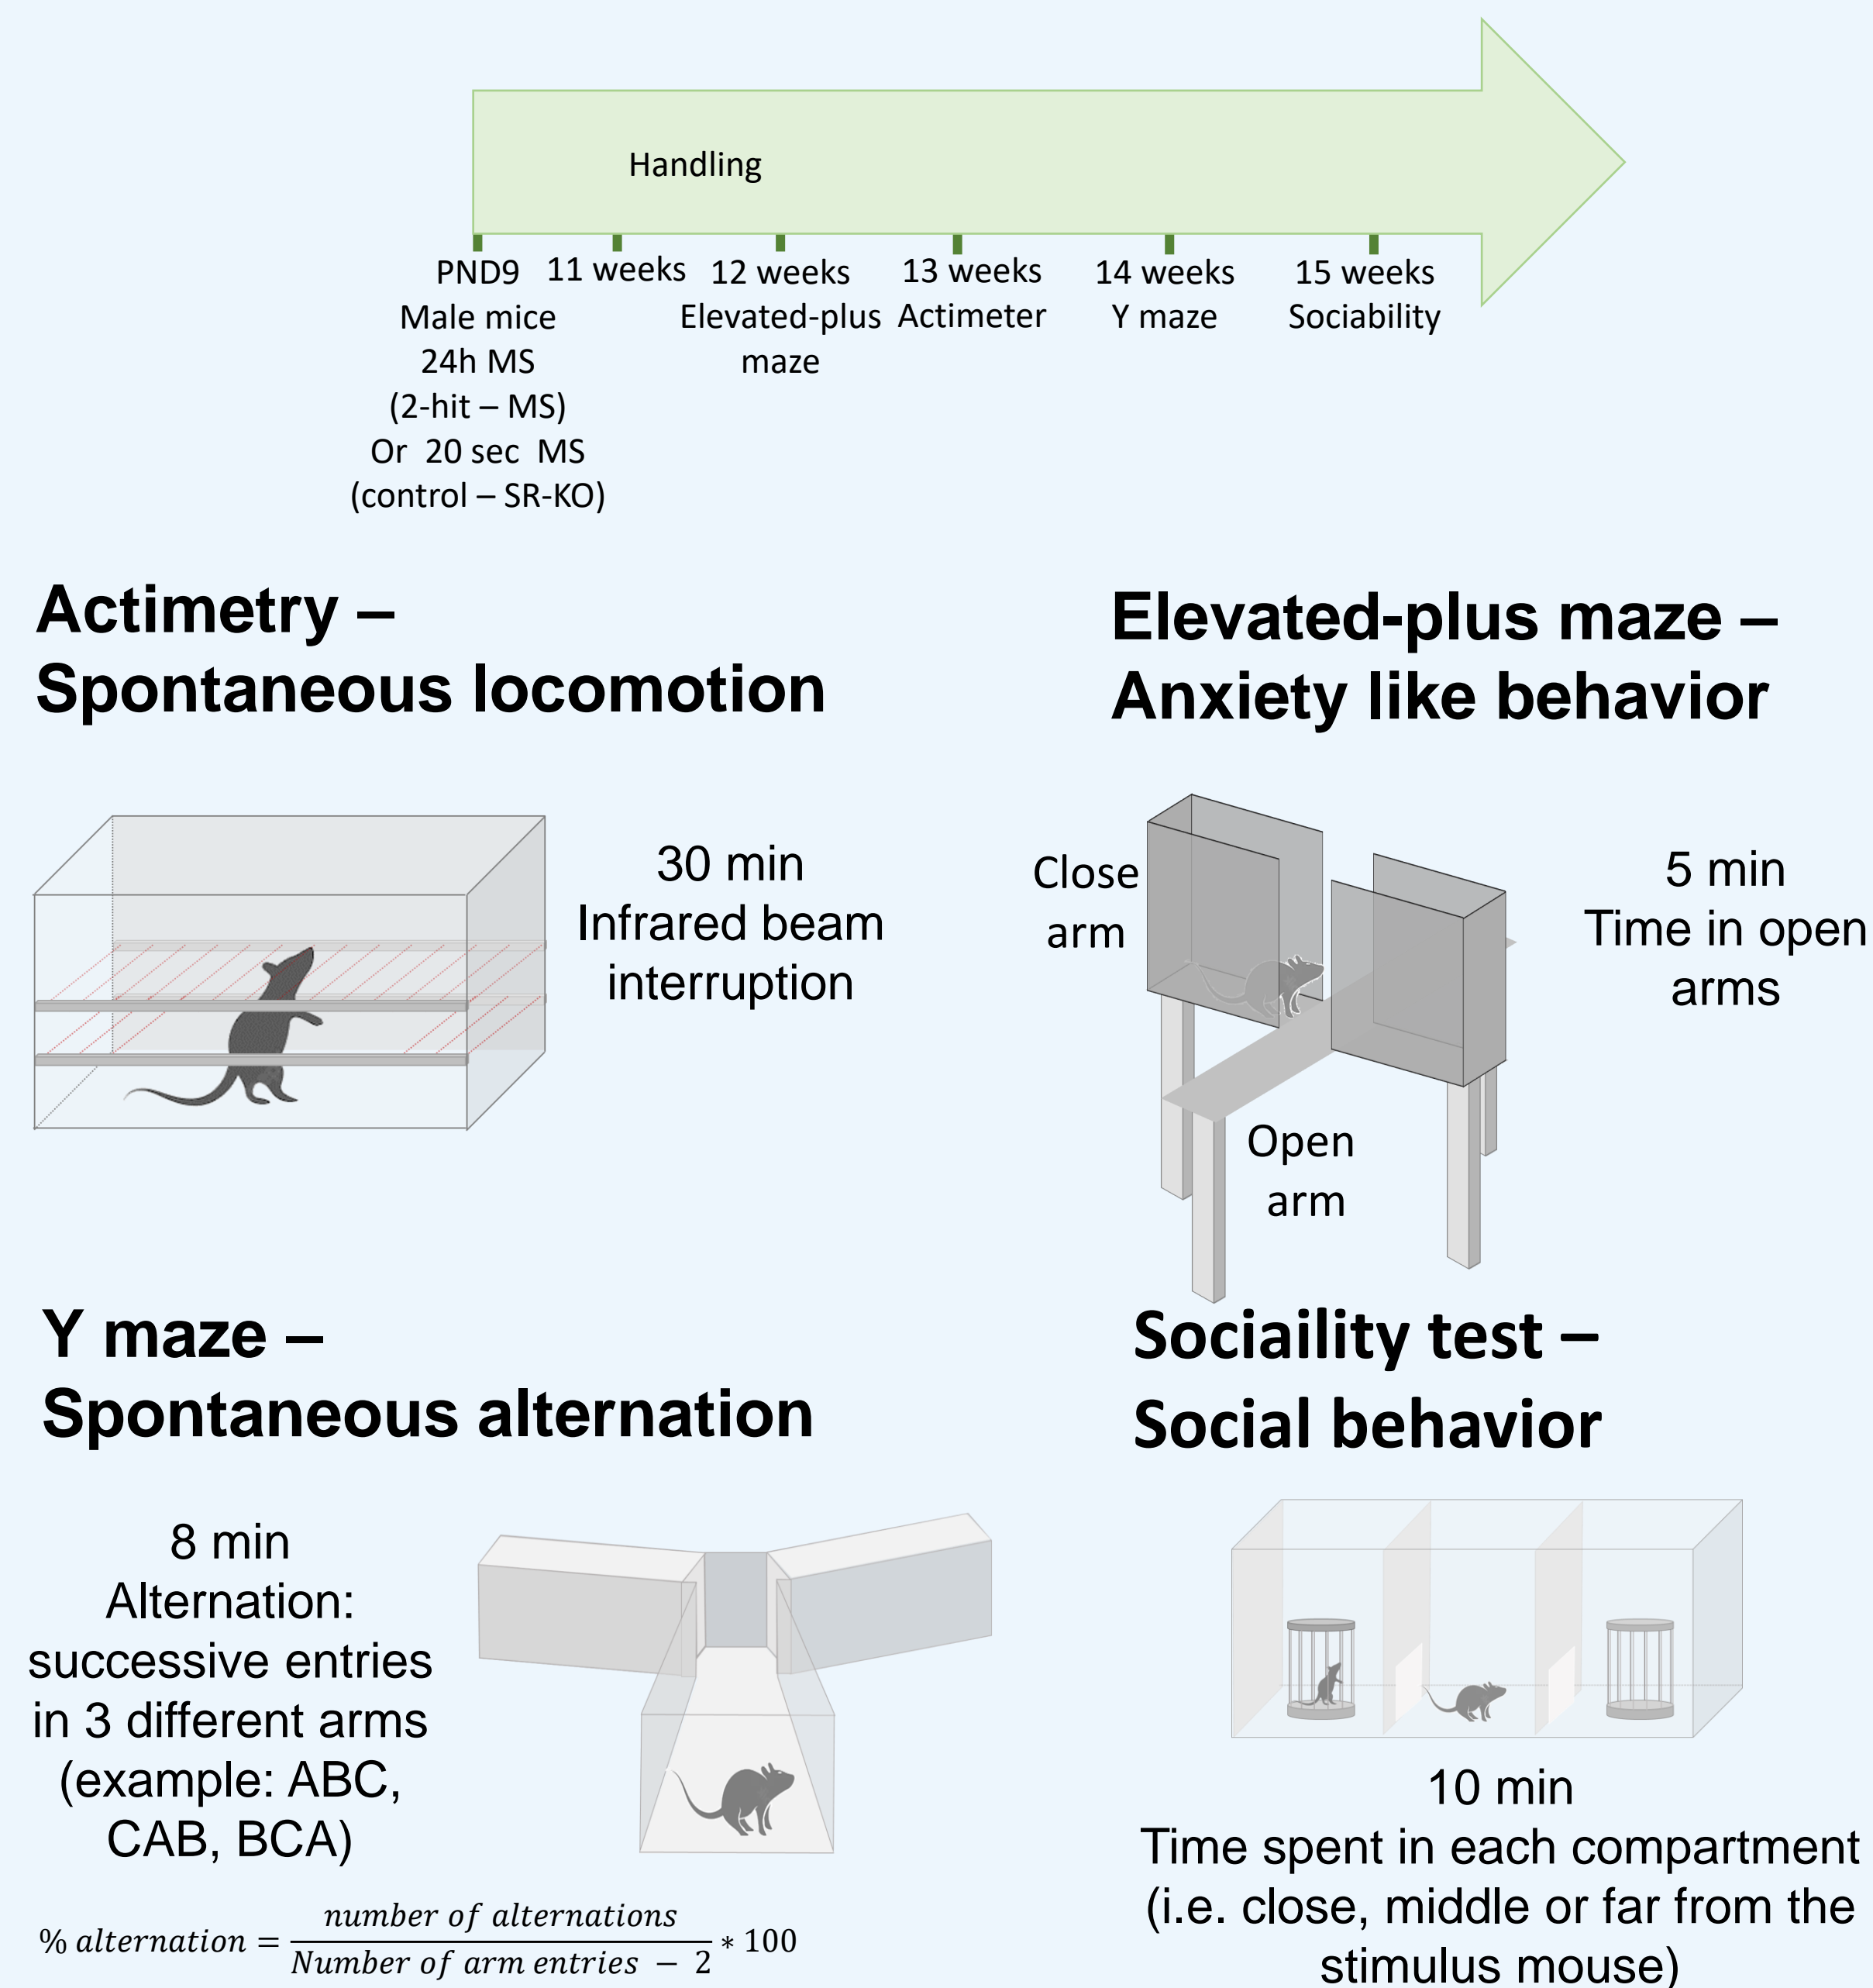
Handling

PND9
Male mice
24h MS
(2-hit – MS)
Or 20 sec MS
(control – SR-KO)

11 weeks

12 weeks
Elevated-plus
maze

13 weeks
Actimeter

14 weeks
Y maze

15 weeks
Sociability

Actimetry –
Spontaneous locomotion

30 min
Infrared beam
interruption

Elevated-plus maze –
Anxiety like behavior

Close
arm

Open
arm

5 min
Time in open
arms

Y maze –
Spontaneous alternation

8 min
Alternation:
successive entries
in 3 different arms
(example: ABC,
CAB, BCA)

$\% \, alternation = \frac{number \; of \; alternations}{Number \; of \; arm \; entries \; - \; 2} * 100$

Sociaility test –
Social behavior

10 min
Time spent in each compartment
(i.e. close, middle or far from the
stimulus mouse)